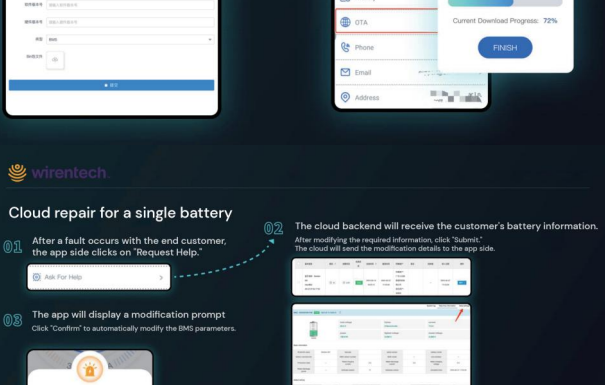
OTA

Current Download Progress: 72%

FINISH

Phone

Email

Address

wirentech

Cloud repair for a single battery

01 After a fault occurs with the end customer, the app side clicks on "Request Help."

Ask For Help

02 The cloud backend will receive the customer's battery information.

After modifying the required information, click "Submit." The cloud will send the modification details to the app side.

03 The app will display a modification prompt

Click "Confirm" to automatically modify the BMS parameters.